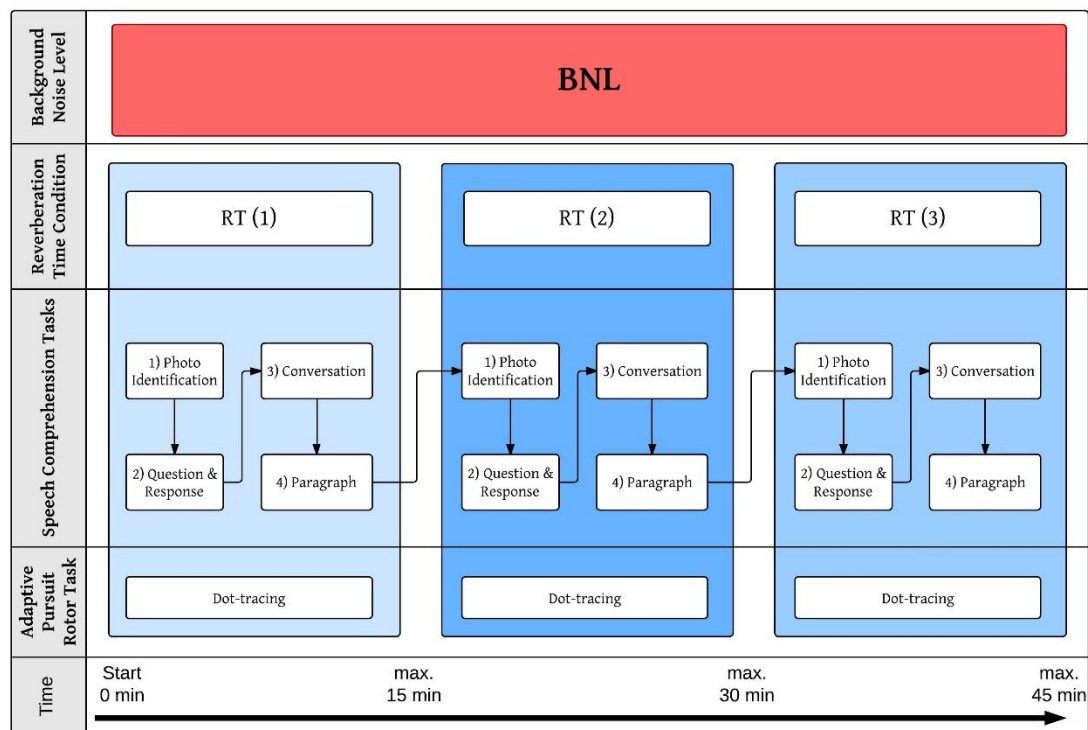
Background Noise Level

BNL

Reverberation Time Condition

RT (1)

RT (2)

RT (3)

Speech Comprehension Tasks

1) Photo Identification

3) Conversation

2) Question & Response

4) Paragraph

1) Photo Identification

3) Conversation

2) Question & Response

4) Paragraph

1) Photo Identification

3) Conversation

2) Question & Response

4) Paragraph

Adaptive Pursuit Rotor Task

Dot-tracing

Dot-tracing

Dot-tracing

Time

Start 0 min

max. 15 min

max. 30 min

max. 45 min